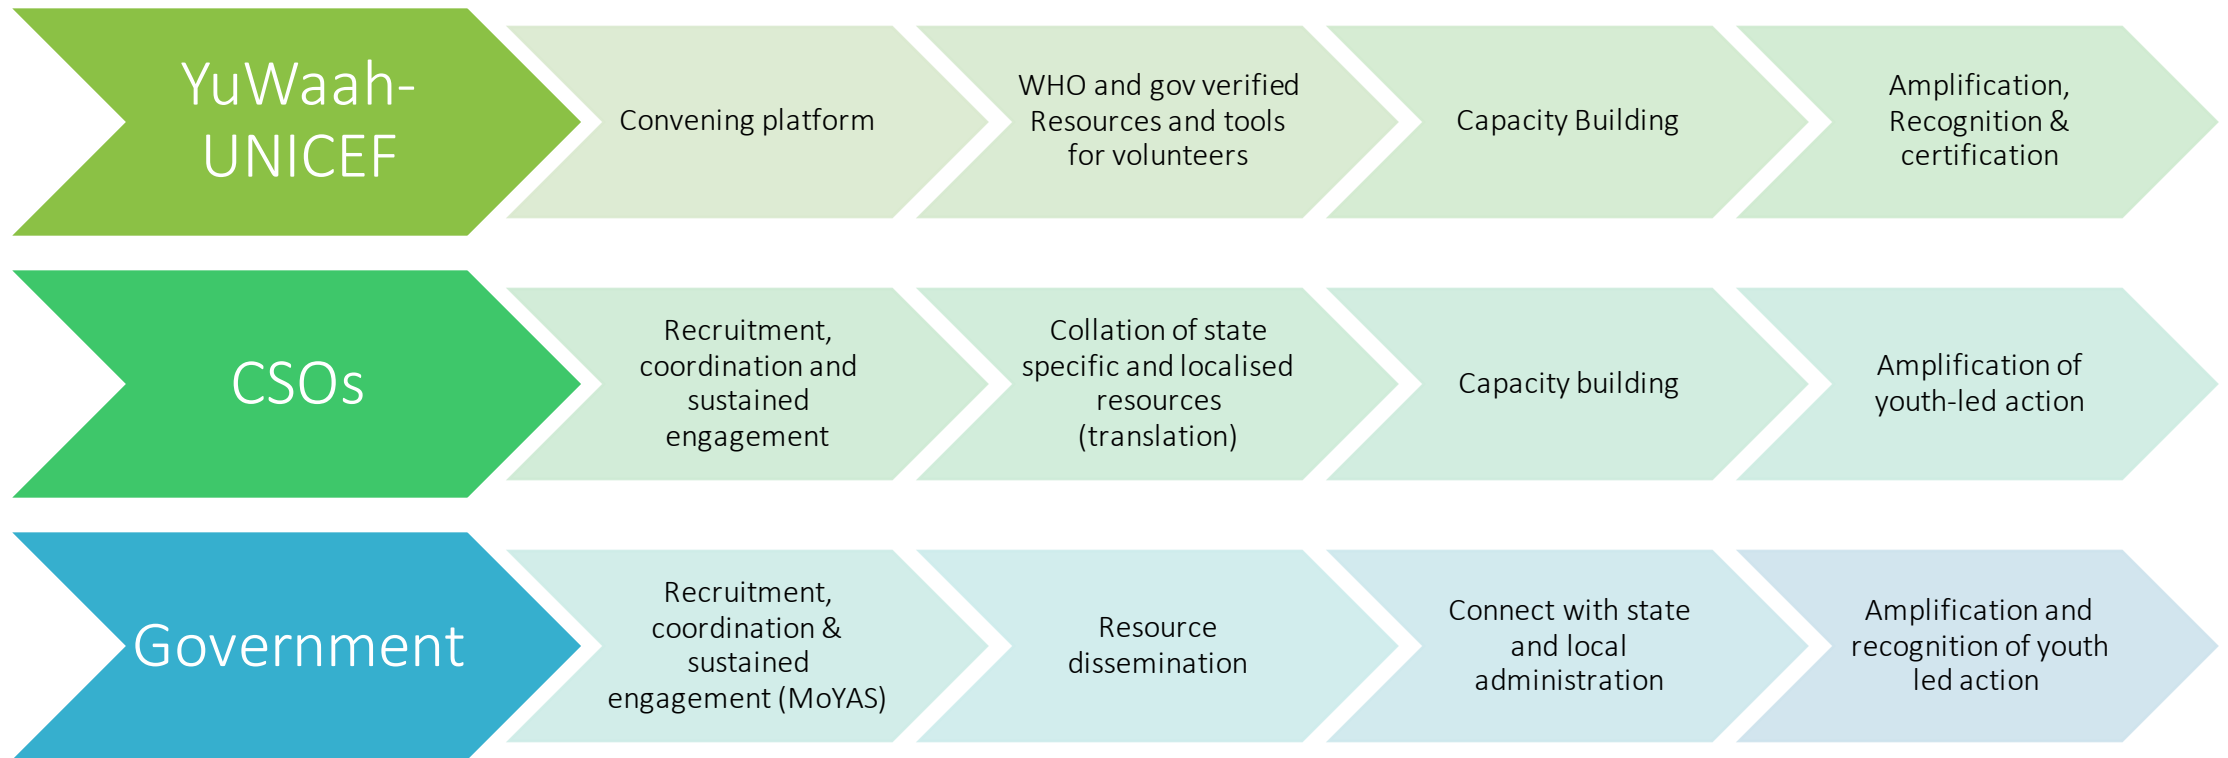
YuWaah-UNICEF

Convening platform

WHO and gov verified Resources and tools for volunteers

Capacity Building

Amplification, Recognition & certification

CSOs

Recruitment, coordination and sustained engagement

Collation of state specific and localised resources (translation)

Capacity building

Amplification of youth-led action

Government

Recruitment, coordination & sustained engagement (MoYAS)

Resource dissemination

Connect with state and local administration

Amplification and recognition of youth led action